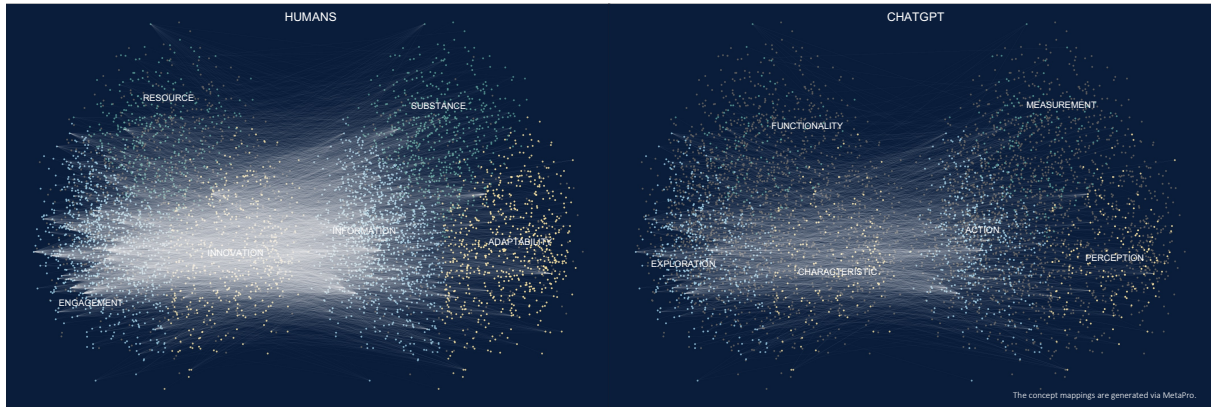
HUMANS

RESOURCE

SUBSTANCE

INNOVATION

INFORMATION

ADAPTABILITY

ENGAGEMENT

CHATGPT

FUNCTIONALITY

MEASUREMENT

ACTION

EXPLORATION

CHARACTERISTIC

PERCEPTION

The concept mappings are generated via MetaPro.